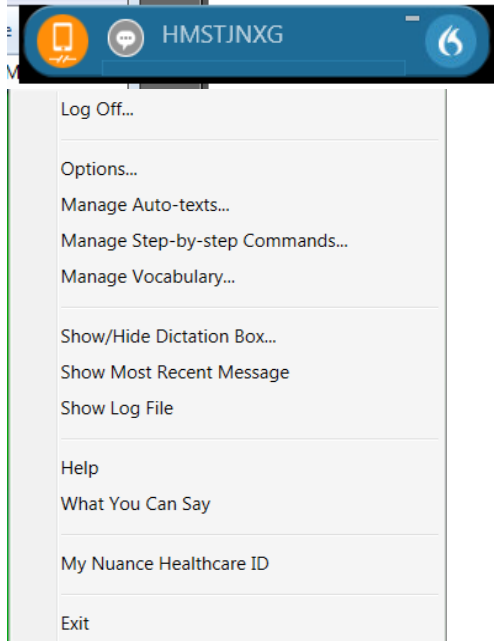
HMSTJNXG

Log Off...

Options...
Manage Auto-texts...
Manage Step-by-step Commands...
Manage Vocabulary...

Show/Hide Dictation Box...
Show Most Recent Message
Show Log File

Help
What You Can Say

My Nuance Healthcare ID

Exit